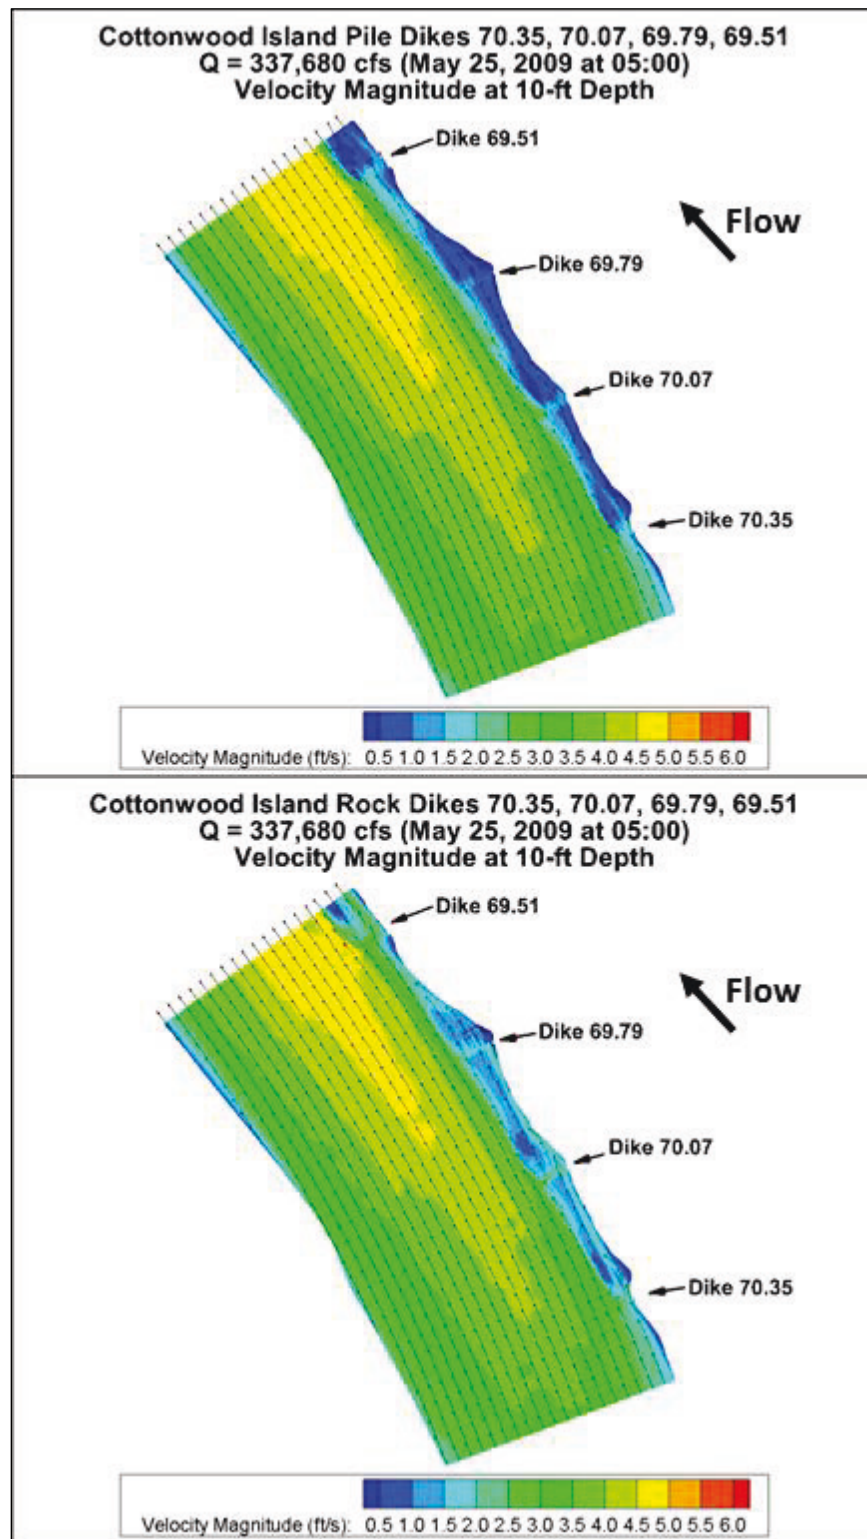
Cottonwood Island Pile Dikes 70.35, 70.07, 69.79, 69.51
Q = 337,680 cfs (May 25, 2009 at 05:00)
Velocity Magnitude at 10-ft Depth

Dike 69.51

Flow

Dike 69.79

Dike 70.07

Dike 70.35

Velocity Magnitude (ft/s): 0.5 1.0 1.5 2.0 2.5 3.0 3.5 4.0 4.5 5.0 5.5 6.0

Cottonwood Island Rock Dikes 70.35, 70.07, 69.79, 69.51
Q = 337,680 cfs (May 25, 2009 at 05:00)
Velocity Magnitude at 10-ft Depth

Dike 69.51

Flow

Dike 69.79

Dike 70.07

Dike 70.35

Velocity Magnitude (ft/s): 0.5 1.0 1.5 2.0 2.5 3.0 3.5 4.0 4.5 5.0 5.5 6.0